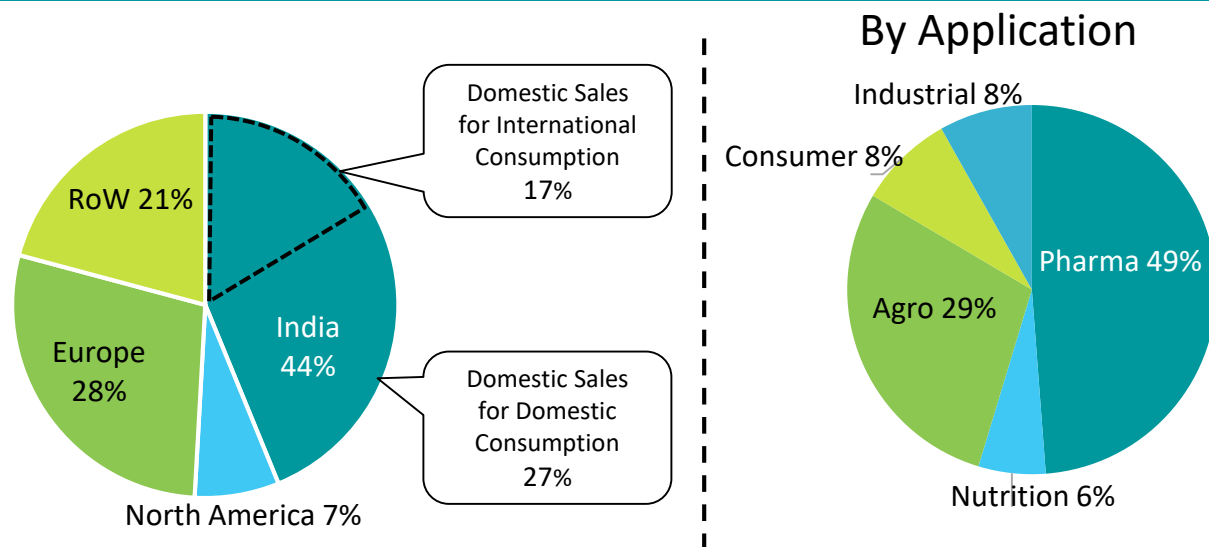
RoW 21%

Domestic Sales for International Consumption 17%

India 44%

Europe 28%

Domestic Sales for Domestic Consumption 27%

North America 7%

By Application

Industrial 8%

Consumer 8%

Pharma 49%

Agro 29%

Nutrition 6%